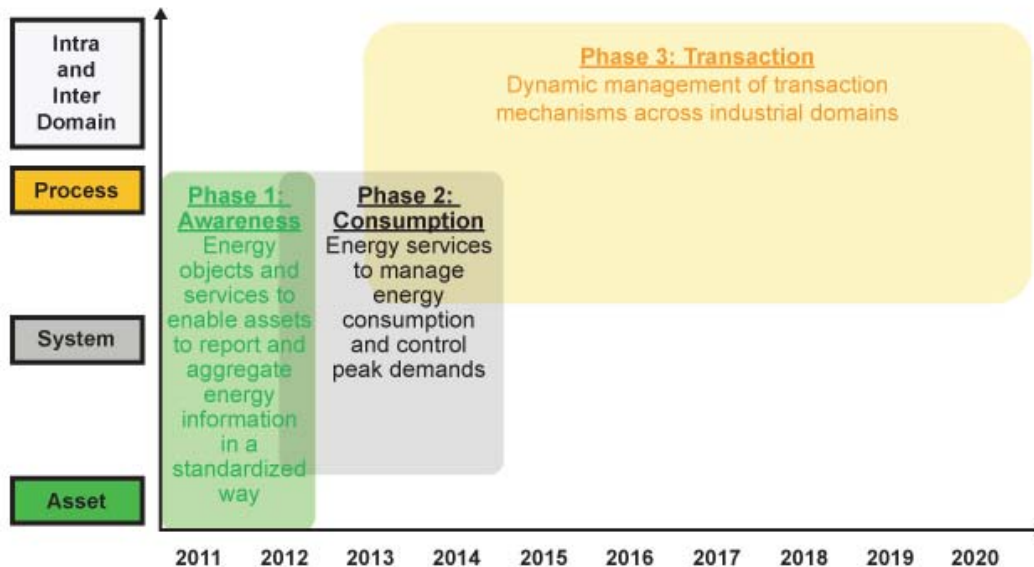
Intra and Inter Domain

Process

System

Asset

Phase 3: Transaction
Dynamic management of transaction mechanisms across industrial domains

Phase 1: Awareness
Energy objects and services to enable assets to report and aggregate energy information in a standardized way

Phase 2: Consumption
Energy services to manage energy consumption and control peak demands

2011 2012 2013 2014 2015 2016 2017 2018 2019 2020